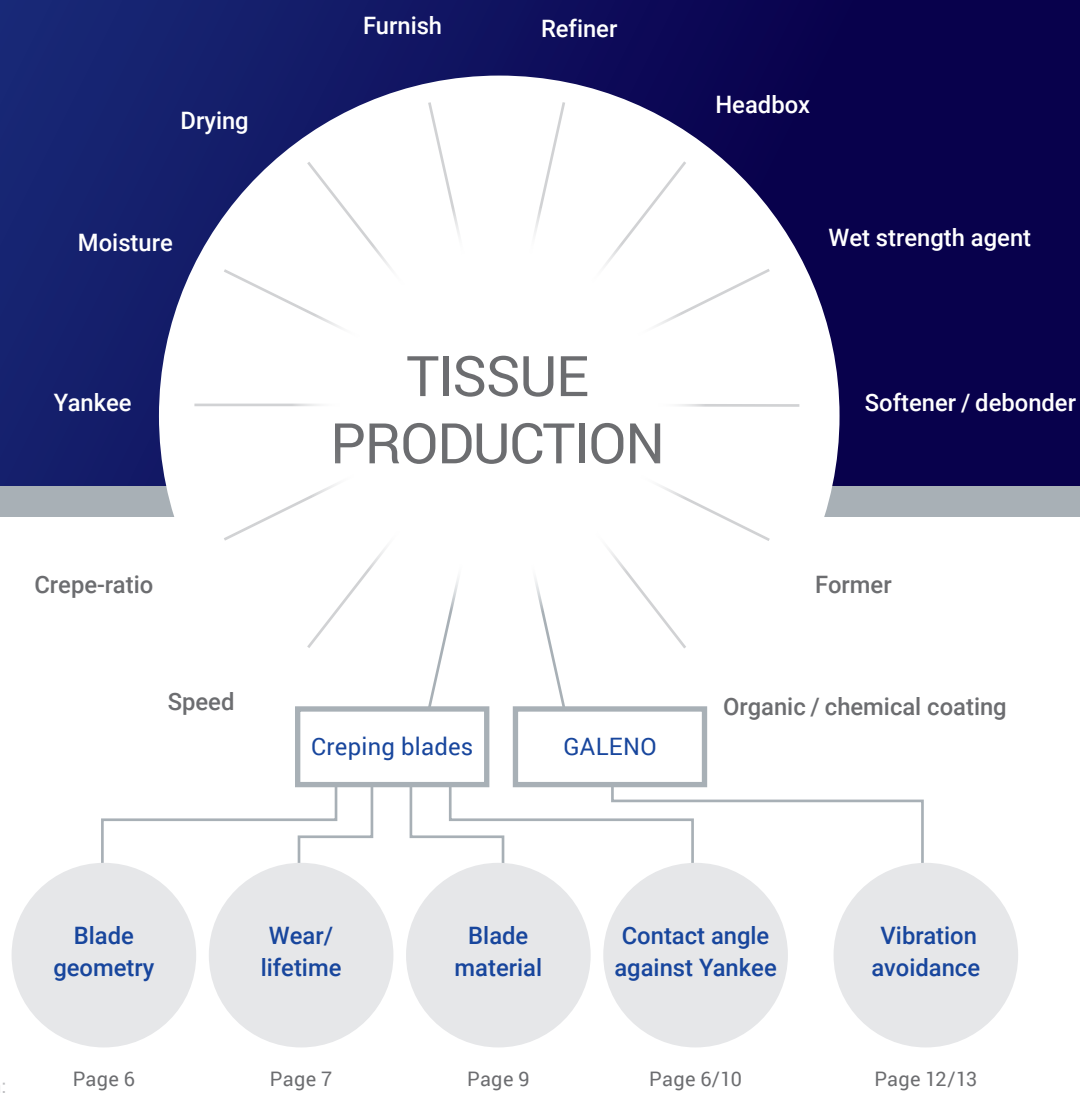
Furnish
Refiner
Drying
Headbox
Moisture
Wet strength agent
TISSUE PRODUCTION
Yankee
Softener / debonder
Crepe-ratio
Former
Speed
Organic / chemical coating
Creping blades
GALENO
Blade geometry
Wear/ lifetime
Blade material
Contact angle against Yankee
Vibration avoidance
Page 6
Page 7
Page 9
Page 6/10
Page 12/13